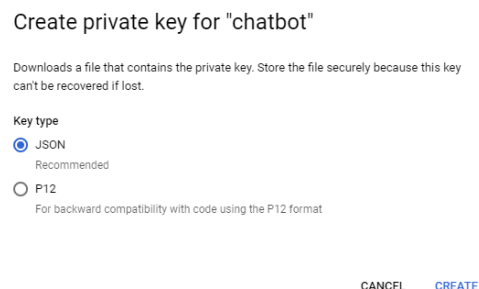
Create private key for "chatbot"

Downloads a file that contains the private key. Store the file securely because this key can't be recovered if lost.

Key type

JSON
Recommended

P12
For backward compatibility with code using the P12 format

CANCEL CREATE